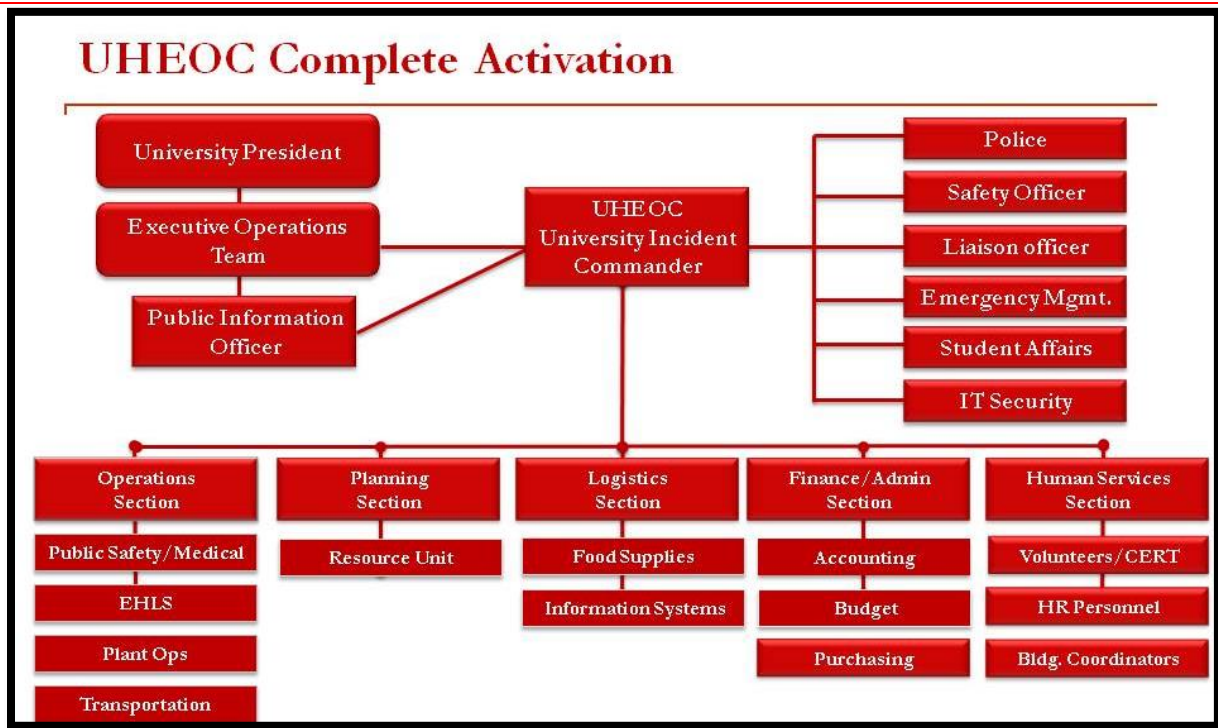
UHEOC Complete Activation

University President

Executive Operations Team

Public Information Officer

UHEOC University Incident Commander

Police

Safety Officer

Liaison officer

Emergency Mgmt.

Student Affairs

IT Security

Operations Section

Public Safety/Medical

EHLS

Plant Ops

Transportation

Planning Section

Resource Unit

Logistics Section

Food Supplies

Information Systems

Finance/Admin Section

Accounting

Budget

Purchasing

Human Services Section

Volunteers/CERT

HR Personnel

Bldg. Coordinators